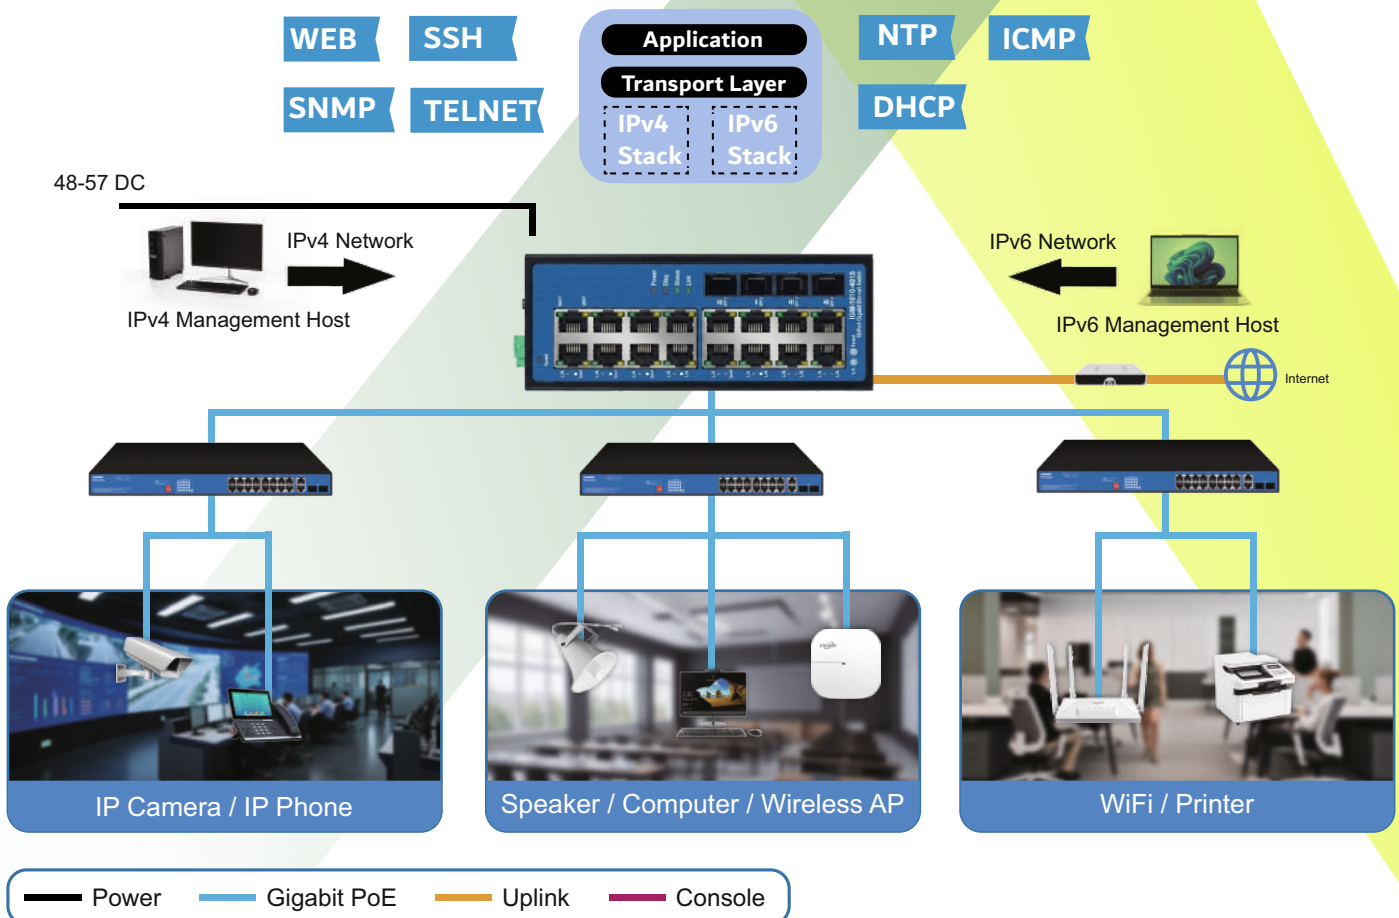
WEB SSH

SNMP TELNET

Application

Transport Layer

IPv4 Stack

IPv6 Stack

NTP ICMP

DHCP

48-57 DC

IPv4 Network

IPv4 Management Host

IPv6 Network

IPv6 Management Host

Internet

IP Camera / IP Phone

Speaker / Computer / Wireless AP

WiFi / Printer

Power Gigabit PoE Uplink Console